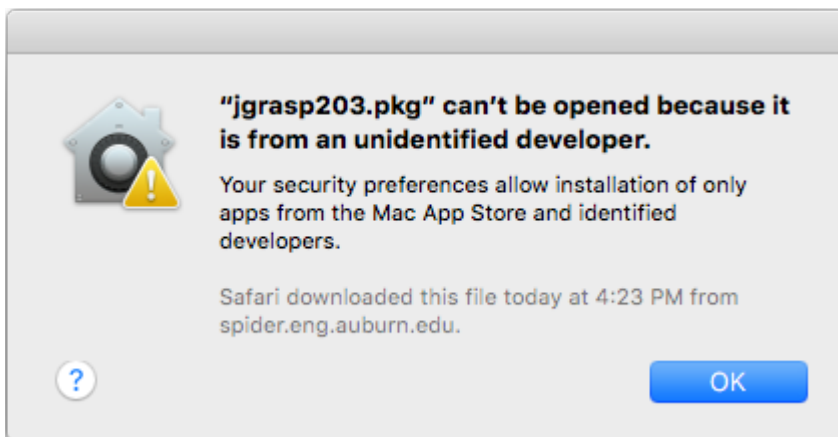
“jgrasp203.pkg” can’t be opened because it is from an unidentified developer.

Your security preferences allow installation of only apps from the Mac App Store and identified developers.

Safari downloaded this file today at 4:23 PM from spider.eng.auburn.edu.

?

OK